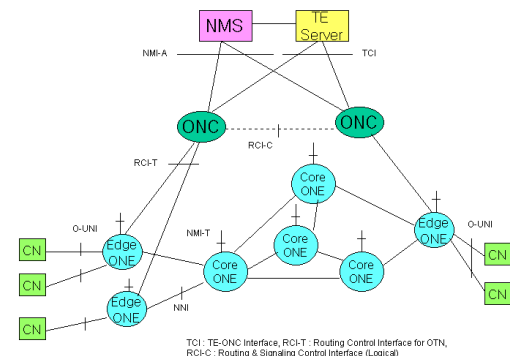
NMS

TE Server

NMI-A

TCI

ONC

ONC

RCI-C

RCI-T

Core ONE

Core ONE

Core ONE

Core ONE

Edge ONE

Edge ONE

Edge ONE

O-UNI

O-UNI

NMI-T

NNI

CN

CN

CN

CN

CN

TCI : TE-ONC Interface, RCI-T : Routing Control Interface for OTN,
RCI-C : Routing & Signaling Control Interface (Logical)